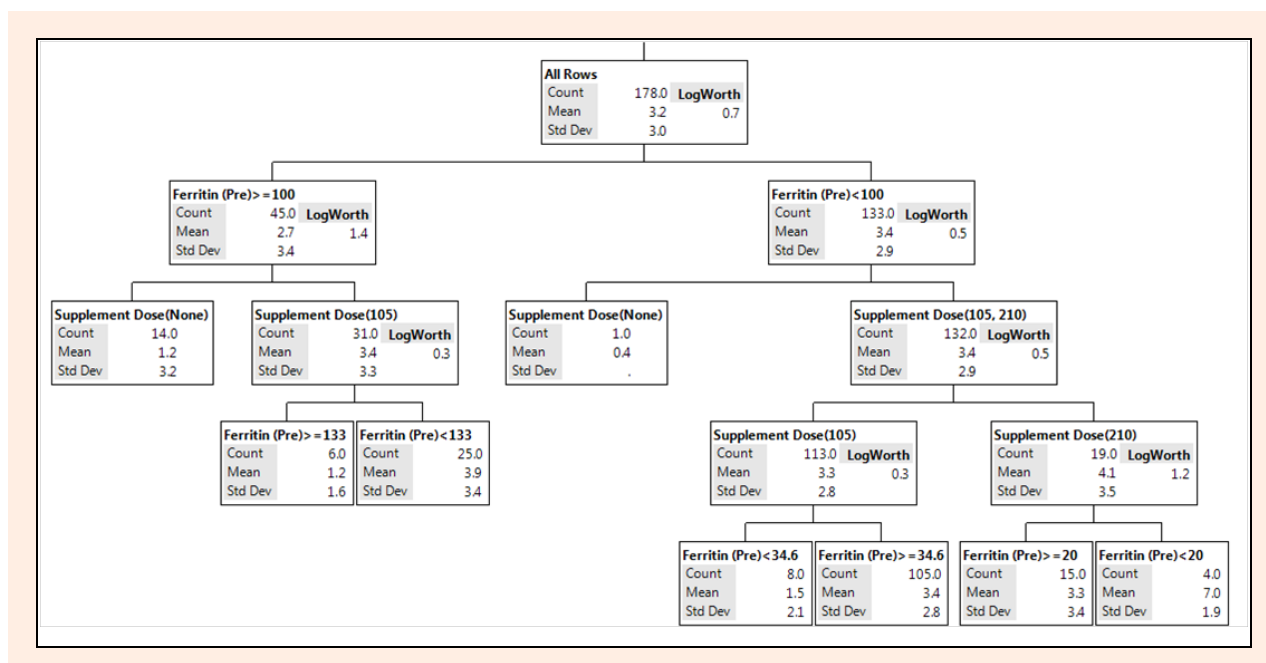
All Rows

| Count | 178.0 | LogWorth |
|---|---|---|
| Mean | 3.2 | 0.7 |
| Std Dev | 3.0 | |

Ferritin (Pre)>=100

| Count | 45.0 | LogWorth |
|---|---|---|
| Mean | 2.7 | 1.4 |
| Std Dev | 3.4 | |

Ferritin (Pre)<100

| Count | 133.0 | LogWorth |
|---|---|---|
| Mean | 3.4 | 0.5 |
| Std Dev | 2.9 | |

Supplement Dose(None)

| Count | 14.0 |
|---|---|
| Mean | 1.2 |
| Std Dev | 3.2 |

Supplement Dose(105)

| Count | 31.0 | LogWorth |
|---|---|---|
| Mean | 3.4 | 0.3 |
| Std Dev | 3.3 | |

Supplement Dose(None)

| Count | 1.0 |
|---|---|
| Mean | 0.4 |
| Std Dev | . |

Supplement Dose(105, 210)

| Count | 132.0 | LogWorth |
|---|---|---|
| Mean | 3.4 | 0.5 |
| Std Dev | 2.9 | |

Ferritin (Pre)>=133

| Count | 6.0 |
|---|---|
| Mean | 1.2 |
| Std Dev | 1.6 |

Ferritin (Pre)<133

| Count | 25.0 |
|---|---|
| Mean | 3.9 |
| Std Dev | 3.4 |

Supplement Dose(105)

| Count | 113.0 | LogWorth |
|---|---|---|
| Mean | 3.3 | 0.3 |
| Std Dev | 2.8 | |

Supplement Dose(210)

| Count | 19.0 | LogWorth |
|---|---|---|
| Mean | 4.1 | 1.2 |
| Std Dev | 3.5 | |

Ferritin (Pre)<34.6

| Count | 8.0 |
|---|---|
| Mean | 1.5 |
| Std Dev | 2.1 |

Ferritin (Pre)>=34.6

| Count | 105.0 |
|---|---|
| Mean | 3.4 |
| Std Dev | 2.8 |

Ferritin (Pre)>=20

| Count | 15.0 |
|---|---|
| Mean | 3.3 |
| Std Dev | 3.4 |

Ferritin (Pre)<20

| Count | 4.0 |
|---|---|
| Mean | 7.0 |
| Std Dev | 1.9 |